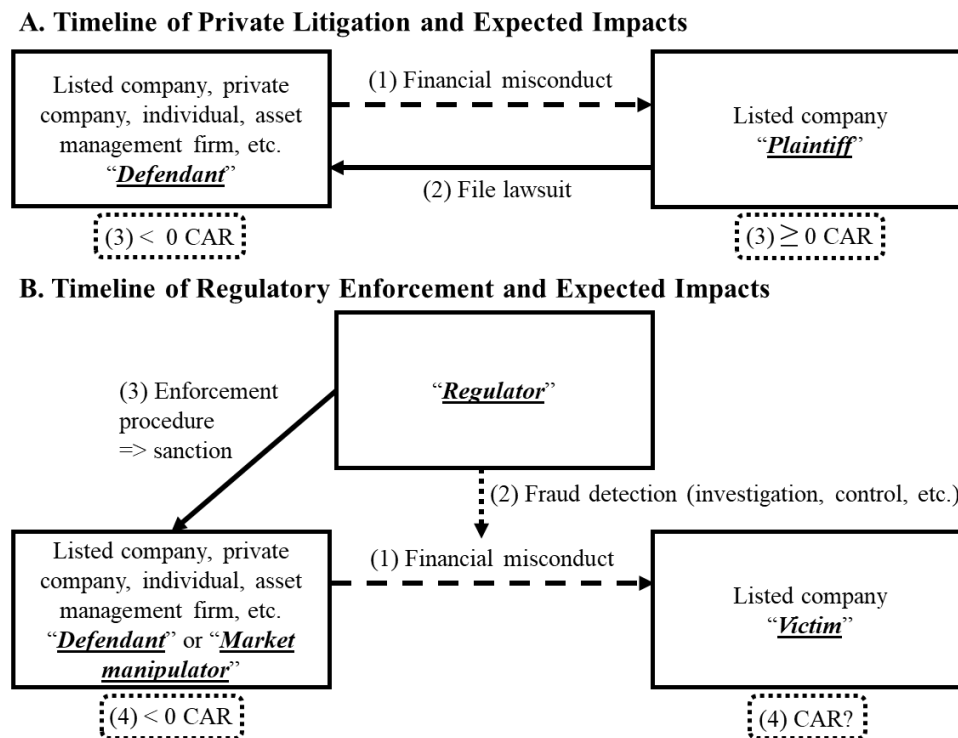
A. Timeline of Private Litigation and Expected Impacts

Listed company, private company, individual, asset management firm, etc. "Defendant"

(1) Financial misconduct

(2) File lawsuit

Listed company "Plaintiff"

(3) $<$ 0 CAR

(3) $\geq$ 0 CAR

B. Timeline of Regulatory Enforcement and Expected Impacts

"Regulator"

(3) Enforcement procedure => sanction

(2) Fraud detection (investigation, control, etc.)

Listed company, private company, individual, asset management firm, etc. "Defendant" or "Market manipulator"

(1) Financial misconduct

Listed company "Victim"

(4) $<$ 0 CAR

(4) CAR?